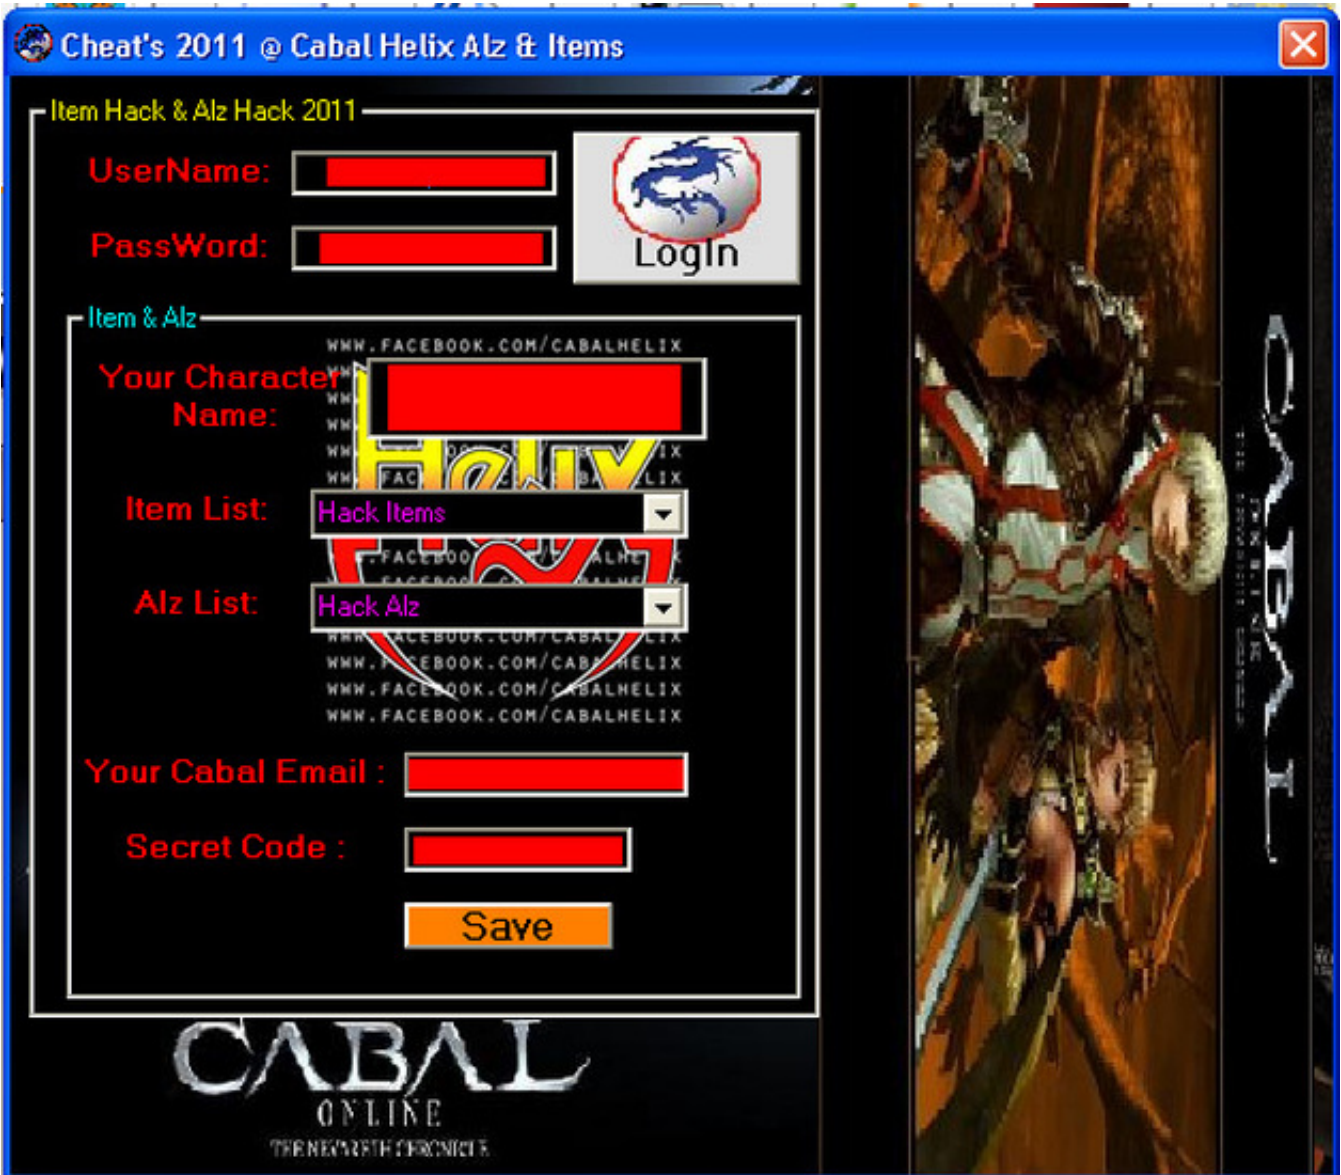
Cheat's 2011 @ Cabal Helix Alz & Items

Item Hack & Alz Hack 2011

UserName:

PassWord:

LogIn

Item & Alz

WWW.FACEBOOK.COM/CABALHELIX

Your Character Name:

Helix

Item List: Hack Items

Alz List: Hack Alz

WWW.FACEBOOK.COM/CABALHELIX
WWW.FACEBOOK.COM/CABALHELIX
WWW.FACEBOOK.COM/CABALHELIX

Your Cabal Email :

Secret Code :

Save

CABAL
ONLINE
THE NETHERWORLD CHRONICLE

CABAL
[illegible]